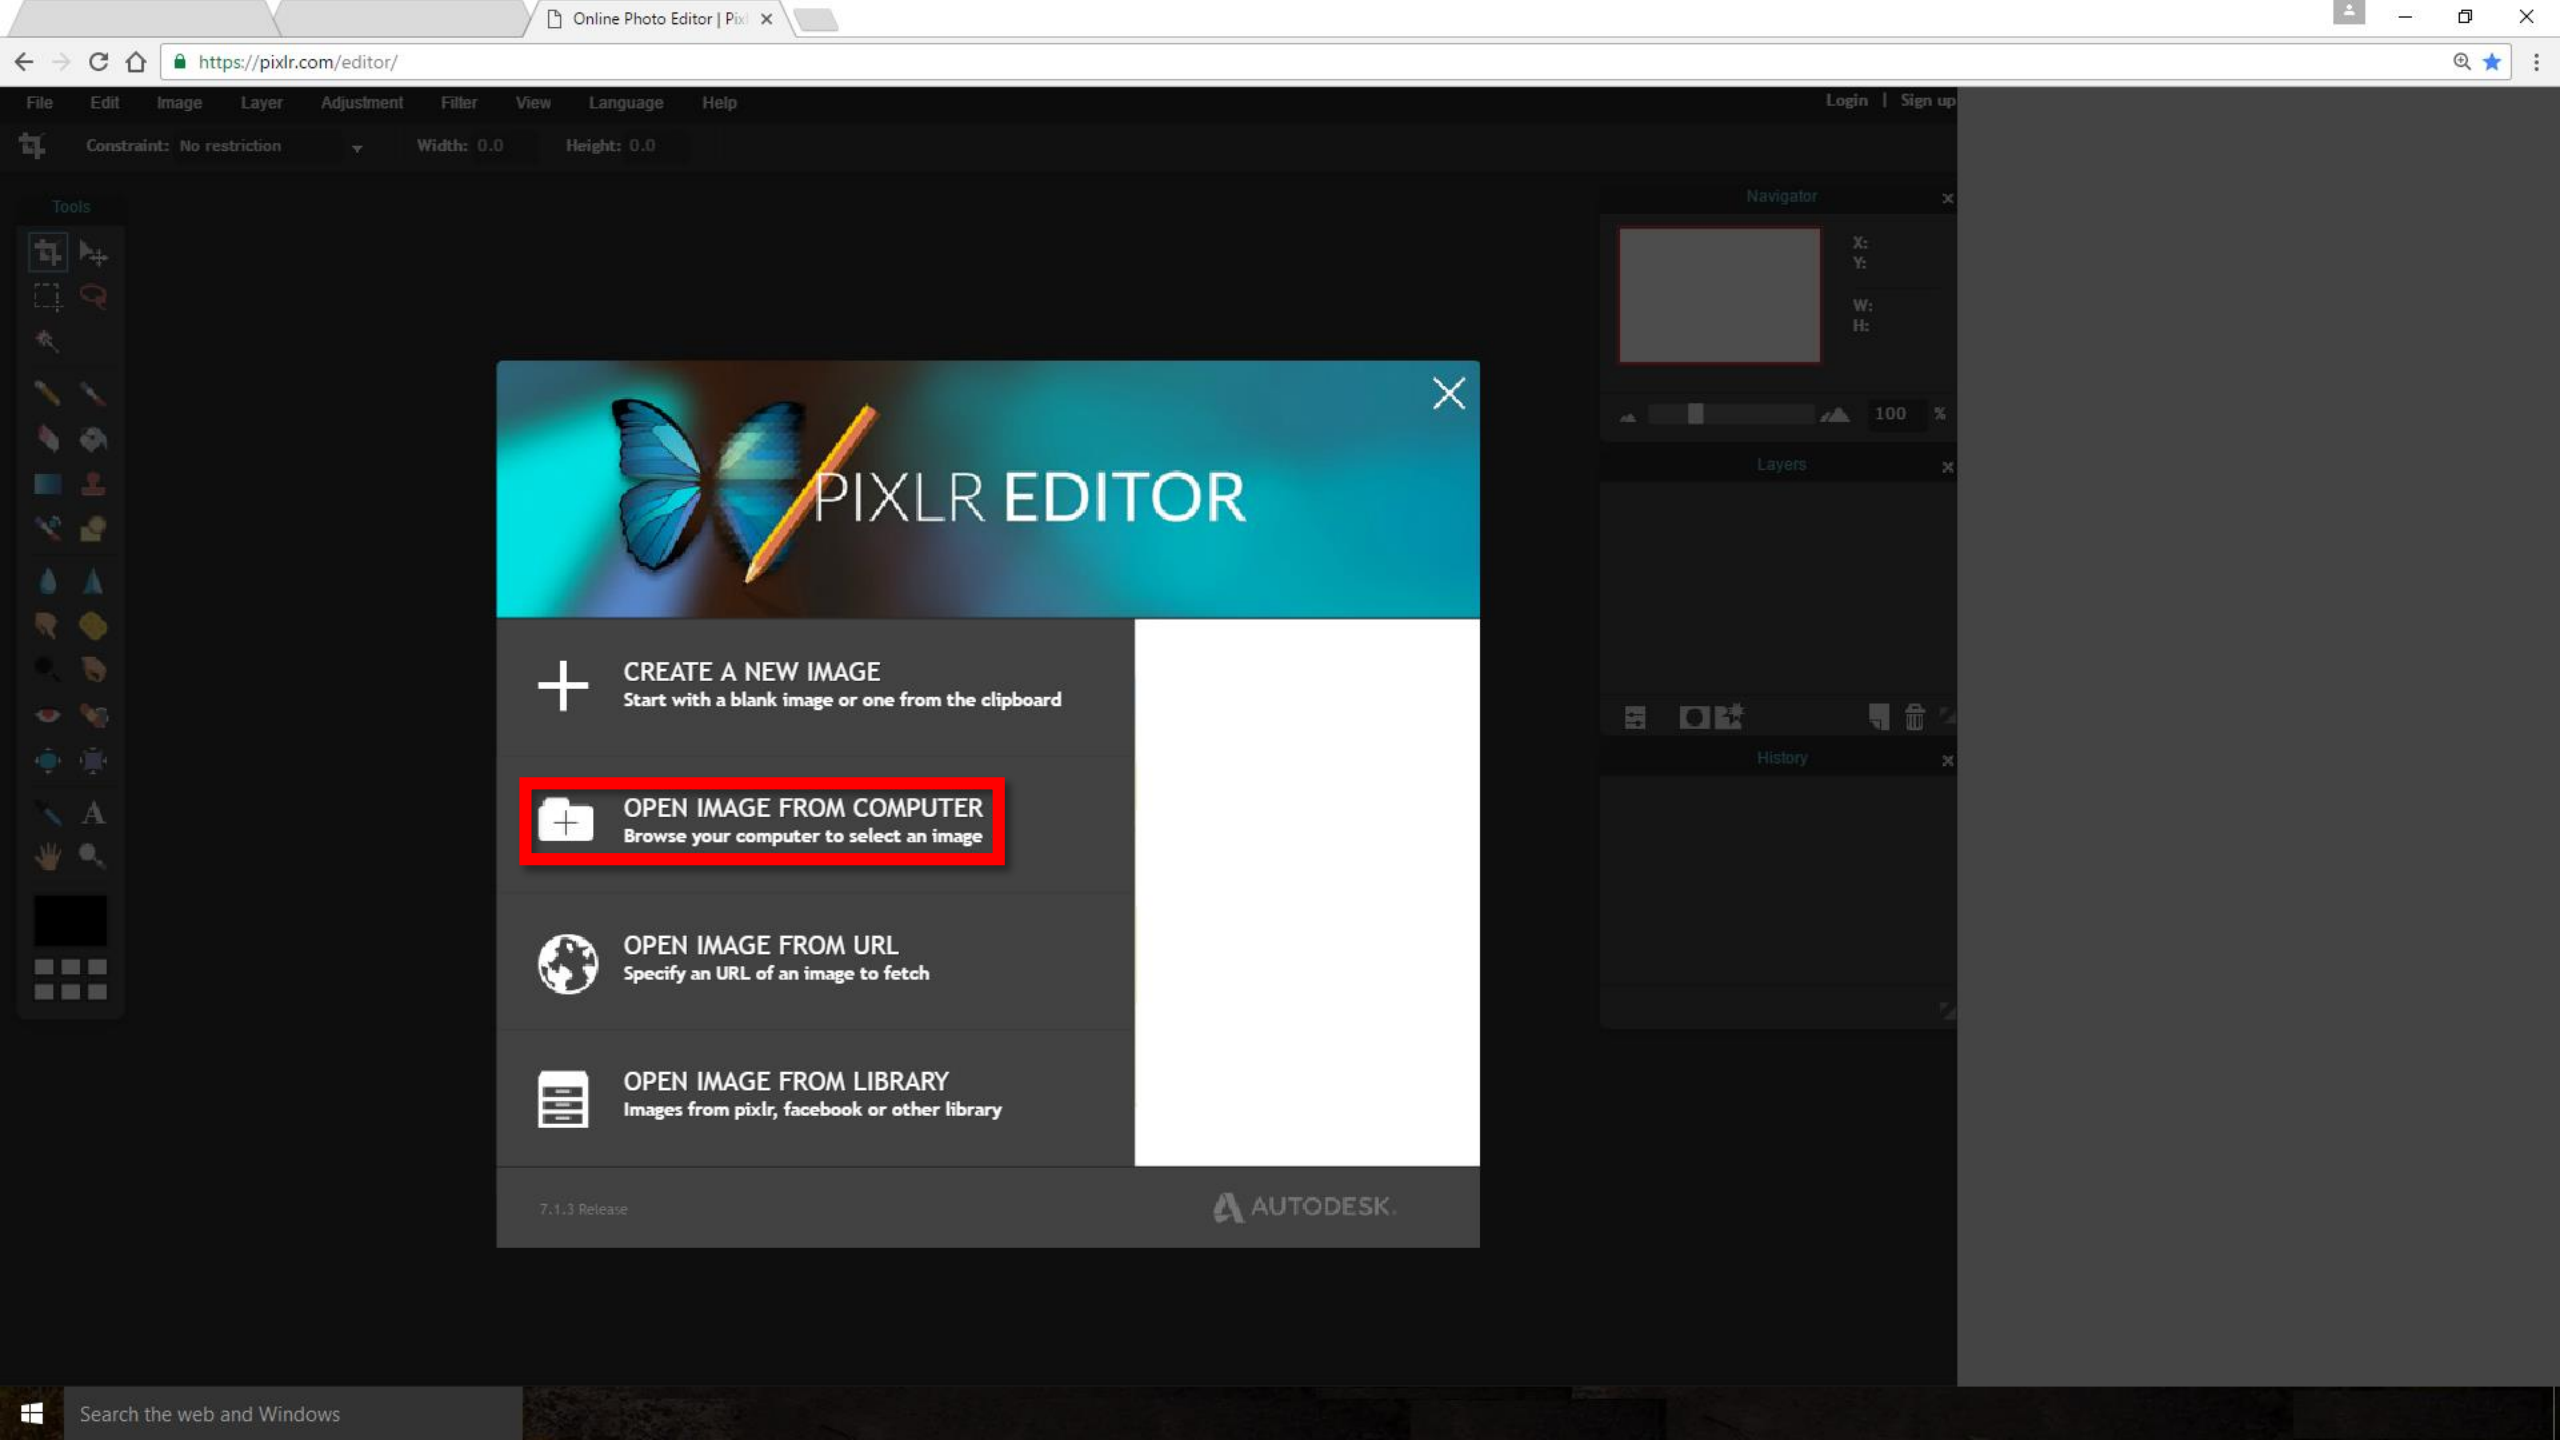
Online Photo Editor | Pix

https://pixlr.com/editor/

File Edit Image Layer Adjustment Filter View Language Help

Login | Sign up

Constraint: No restriction Width: 0.0 Height: 0.0

Tools

Navigator

X:
Y:
W:
H:

100 %

Layers

History

PIXLR EDITOR

CREATE A NEW IMAGE
Start with a blank image or one from the clipboard

OPEN IMAGE FROM COMPUTER
Browse your computer to select an image

OPEN IMAGE FROM URL
Specify an URL of an image to fetch

OPEN IMAGE FROM LIBRARY
Images from pixlr, facebook or other library

7.1.3 Release

AUTODESK.

Search the web and Windows